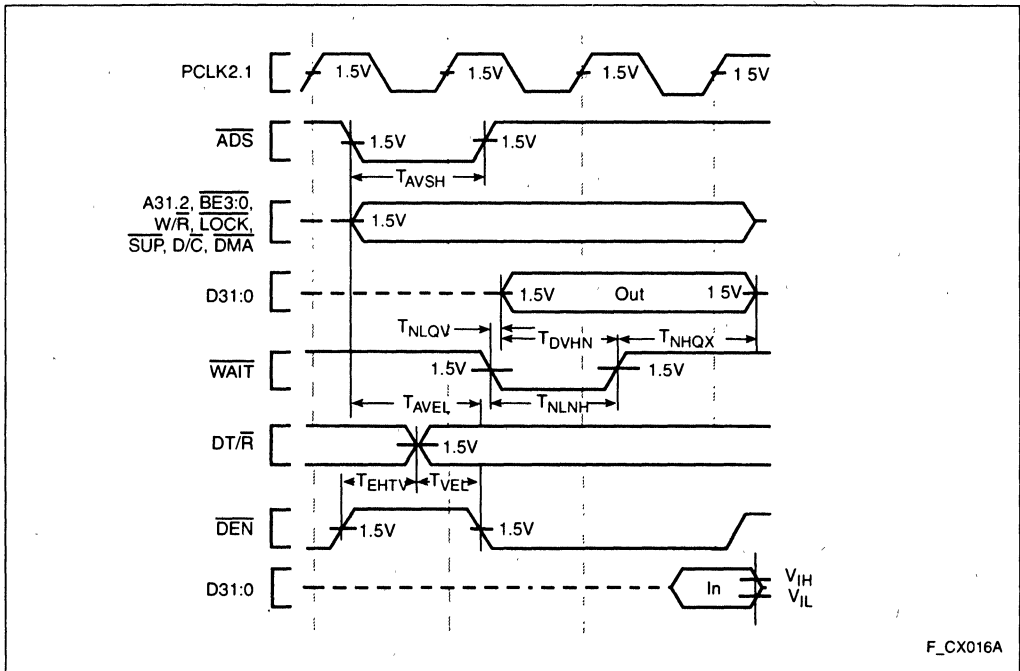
PCLK2.1
1.5V
1.5V
1.5V
1.5V

$\overline{ADS}$
1.5V
1.5V
$T_{AVSH}$

A31.2, $\overline{BE3:0}$, W/$\overline{R}$, $\overline{LOCK}$, $\overline{SUP}$, D/$\overline{C}$, $\overline{DMA}$
1.5V

D31:0
1.5V
Out
1.5V

$T_{NLQV}$
$T_{DVHN}$
$T_{NHQX}$

$\overline{WAIT}$
1.5V
1.5V
$T_{AVEL}$
$T_{NLNH}$

DT/$\overline{R}$
1.5V
$T_{EHTV}$
$T_{VEL}$

$\overline{DEN}$
1.5V
1.5V

D31:0
In
$V_{IH}$
$V_{IL}$

F_CX016A